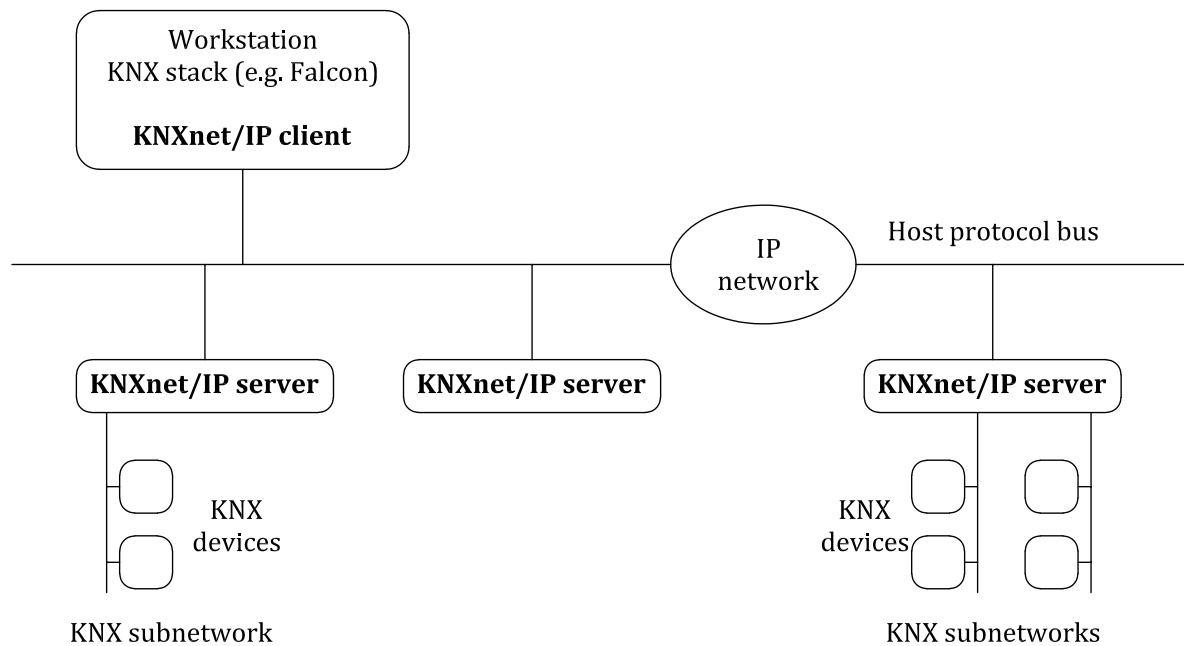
Workstation
KNX stack (e.g. Falcon)

**KNXnet/IP client**

IP network

Host protocol bus

**KNXnet/IP server**

**KNXnet/IP server**

**KNXnet/IP server**

KNX devices

KNX devices

KNX subnetwork

KNX subnetworks